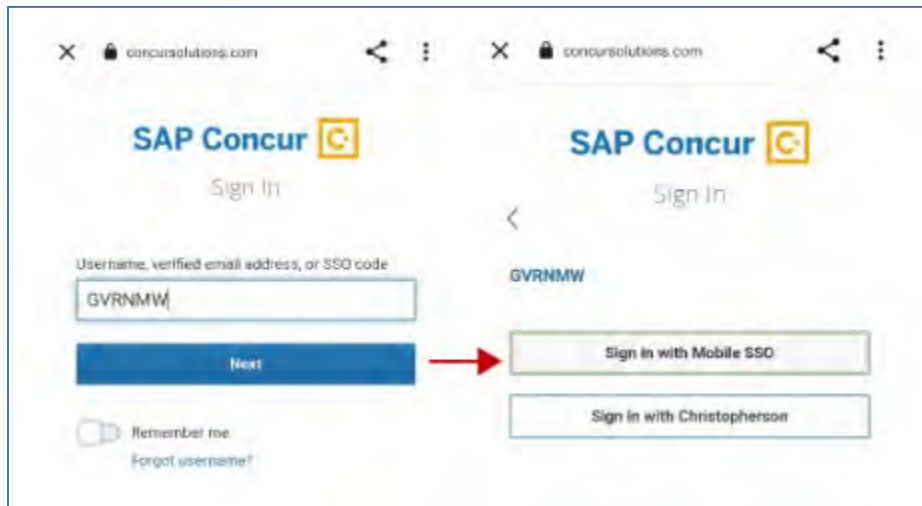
concursolutions.com

SAP Concur C

Sign In

Username, verified email address, or SSO code

GVRNMW

Next

Remember me

Forgot username?

concursolutions.com

SAP Concur C

Sign In

GVRNMW

Sign in with Mobile SSO

Sign in with Christopherson